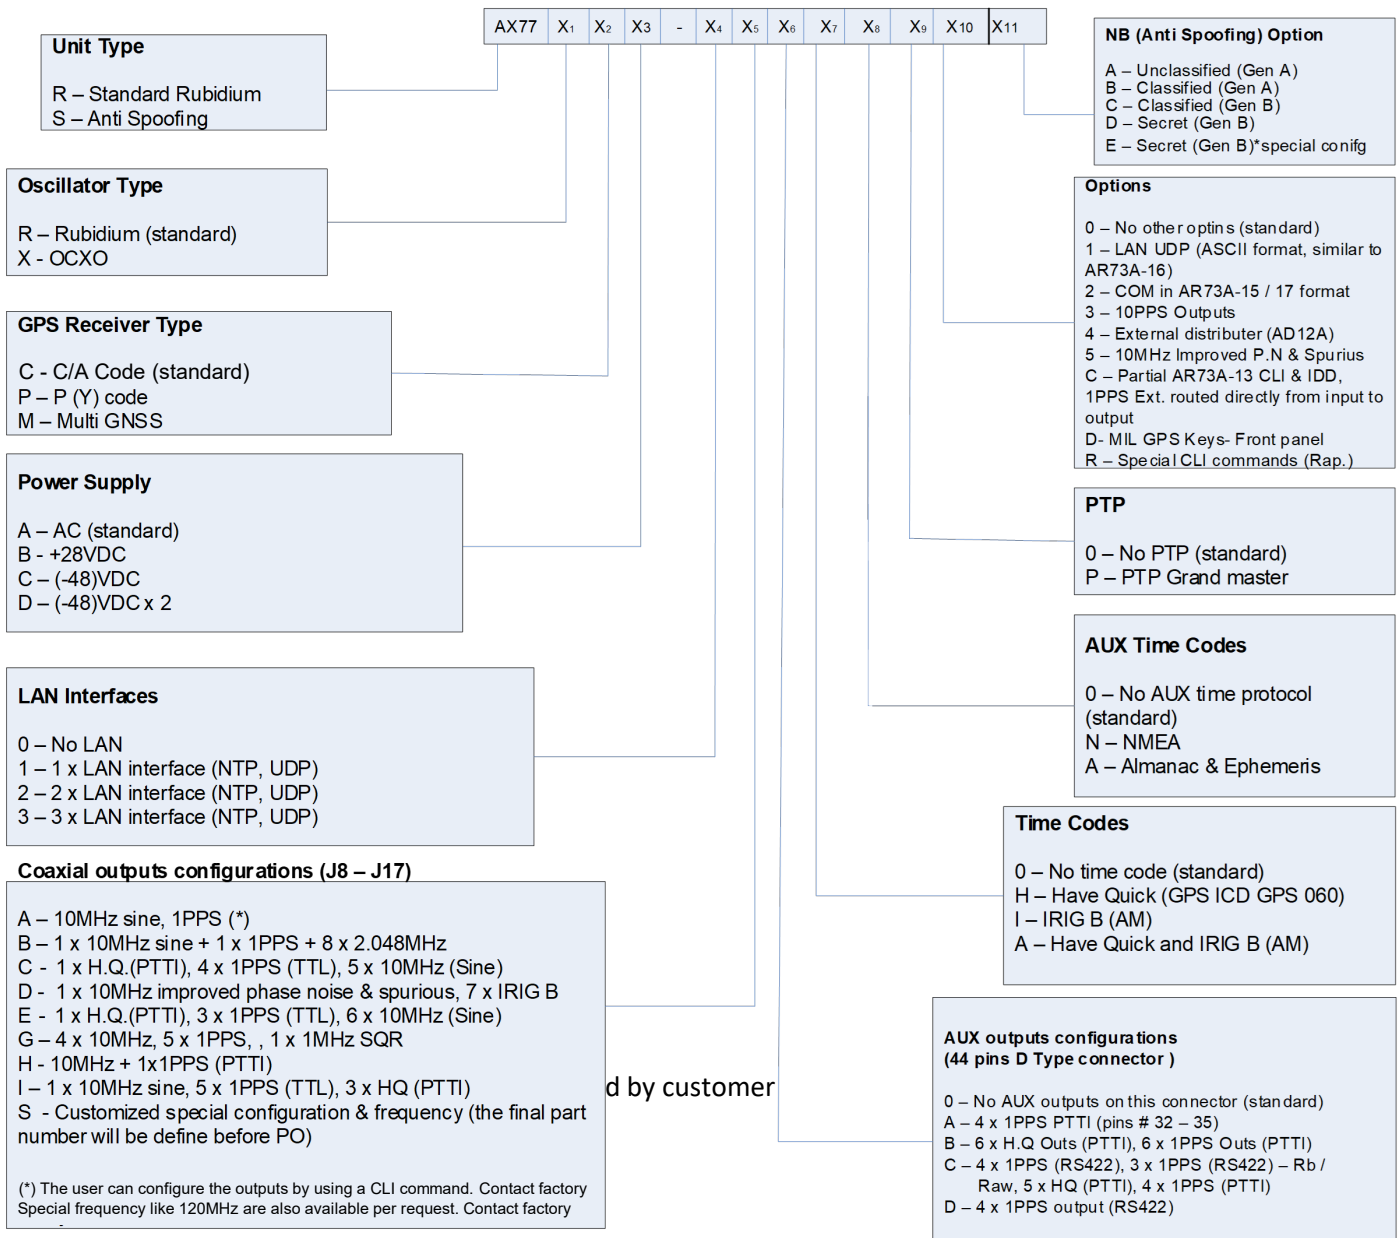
| AX77 | X1 | X2 | X3 | - | X4 | X5 | X6 | X7 | X8 | X9 | X10 | X11 |
|---|---|---|---|---|---|---|---|---|---|---|---|---|

**Unit Type**

R – Standard Rubidium
S – Anti Spoofing

**Oscillator Type**

R – Rubidium (standard)
X - OCXO

**GPS Receiver Type**

C - C/A Code (standard)
P – P (Y) code
M – Multi GNSS

**Power Supply**

A – AC (standard)
B - +28VDC
C – (-48)VDC
D – (-48)VDC x 2

**LAN Interfaces**

0 – No LAN
1 – 1 x LAN interface (NTP, UDP)
2 – 2 x LAN interface (NTP, UDP)
3 – 3 x LAN interface (NTP, UDP)

**Coaxial outputs configurations (J8 – J17)**

A – 10MHz sine, 1PPS (*)
B – 1 x 10MHz sine + 1 x 1PPS + 8 x 2.048MHz
C - 1 x H.Q.(PTTI), 4 x 1PPS (TTL), 5 x 10MHz (Sine)
D - 1 x 10MHz improved phase noise & spurious, 7 x IRIG B
E - 1 x H.Q.(PTTI), 3 x 1PPS (TTL), 6 x 10MHz (Sine)
G – 4 x 10MHz, 5 x 1PPS, , 1 x 1MHz SQR
H - 10MHz + 1x1PPS (PTTI)
I – 1 x 10MHz sine, 5 x 1PPS (TTL), 3 x HQ (PTTI)
S - Customized special configuration & frequency (the final part number will be define before PO)

(*) The user can configure the outputs by using a CLI command. Contact factory
Special frequency like 120MHz are also available per request. Contact factory

d by customer

**NB (Anti Spoofing) Option**

A – Unclassified (Gen A)
B – Classified (Gen A)
C – Classified (Gen B)
D – Secret (Gen B)
E – Secret (Gen B)*special conifg

**Options**

0 – No other optins (standard)
1 – LAN UDP (ASCII format, similar to AR73A-16)
2 – COM in AR73A-15 / 17 format
3 – 10PPS Outputs
4 – External distributer (AD12A)
5 – 10MHz Improved P.N & Spurius
C – Partial AR73A-13 CLI & IDD, 1PPS Ext. routed directly from input to output
D- MIL GPS Keys- Front panel
R – Special CLI commands (Rap.)

**PTP**

0 – No PTP (standard)
P – PTP Grand master

**AUX Time Codes**

0 – No AUX time protocol (standard)
N – NMEA
A – Almanac & Ephemeris

**Time Codes**

0 – No time code (standard)
H – Have Quick (GPS ICD GPS 060)
I – IRIG B (AM)
A – Have Quick and IRIG B (AM)

**AUX outputs configurations (44 pins D Type connector )**

0 – No AUX outputs on this connector (standard)
A – 4 x 1PPS PTTI (pins # 32 – 35)
B – 6 x H.Q Outs (PTTI), 6 x 1PPS Outs (PTTI)
C – 4 x 1PPS (RS422), 3 x 1PPS (RS422) – Rb / Raw, 5 x HQ (PTTI), 4 x 1PPS (PTTI)
D – 4 x 1PPS output (RS422)